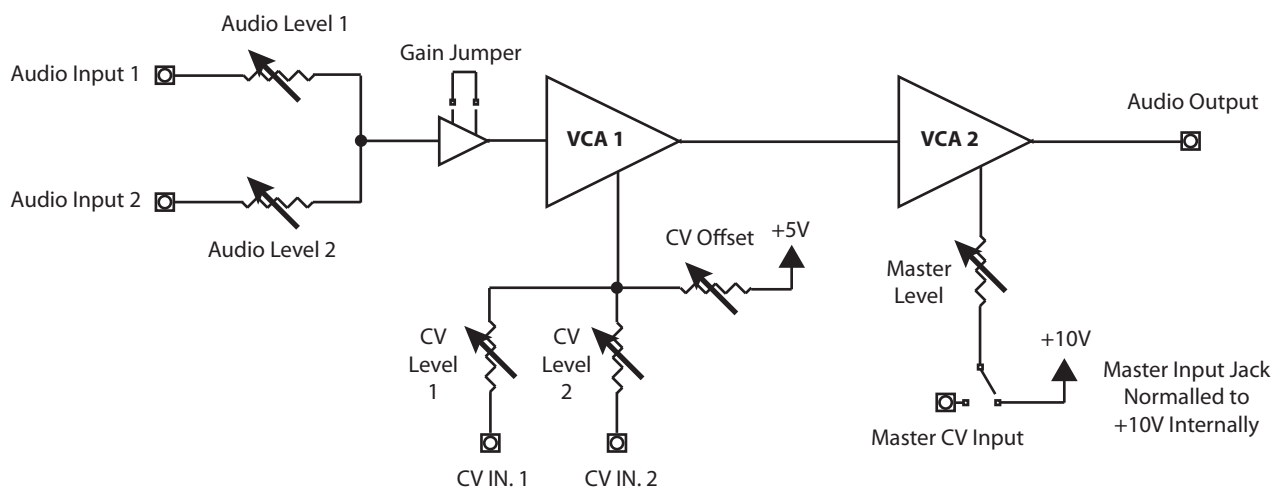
Audio Level 1

Audio Input 1

Gain Jumper

VCA 1

VCA 2

Audio Output

Audio Input 2

Audio Level 2

CV Offset

+5V

Master Level

CV Level 1

CV Level 2

+10V

Master Input Jack Normalled to +10V Internally

Master CV Input

CV IN. 1

CV IN. 2